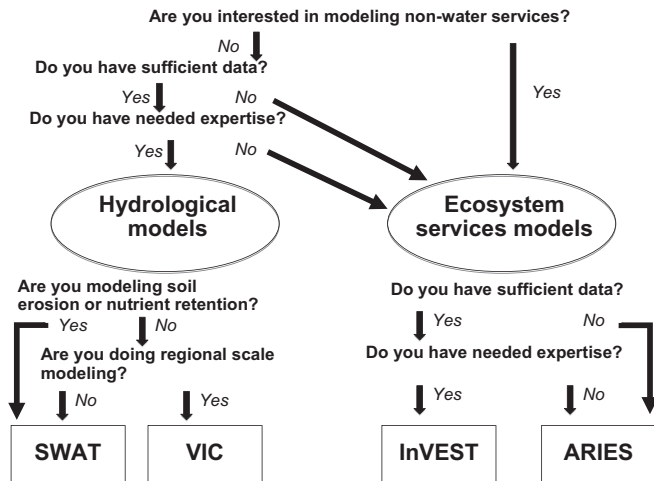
Are you interested in modeling non-water services?

No

Yes

Do you have sufficient data?

Yes

No

Do you have needed expertise?

Yes

No

Hydrological models

Ecosystem services models

Are you modeling soil erosion or nutrient retention?

Yes

No

Are you doing regional scale modeling?

No

Yes

Do you have sufficient data?

Yes

No

Do you have needed expertise?

Yes

No

SWAT

VIC

InVEST

ARIES